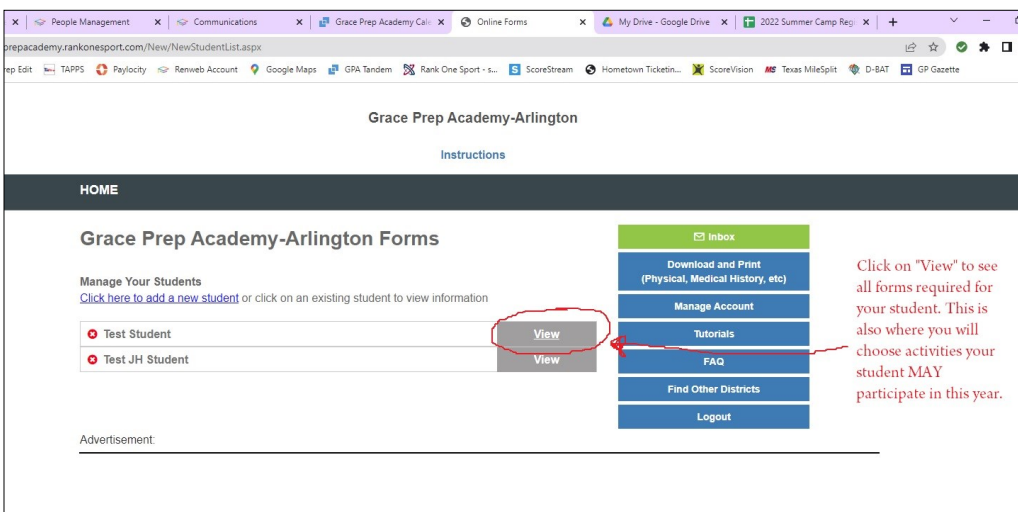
People Management × Communications × Grace Prep Academy Cal × Online Forms × My Drive - Google Drive × 2022 Summer Camp Reg ×

prepacademy.rankonesport.com/New/NewStudentList.aspx

ep Edit TAPPS Paylocity Renweb Account Google Maps GPA Tandem Rank One Sport - s... ScoreStream Hometown Ticketin... ScoreVision Texas MileSplit D-BAT GP Gazette

Grace Prep Academy-Arlington

Instructions

HOME

Grace Prep Academy-Arlington Forms

Manage Your Students
Click here to add a new student or click on an existing student to view information

Test Student View
Test JH Student View

Inbox
Download and Print (Physical, Medical History, etc)
Manage Account
Tutorials
FAQ
Find Other Districts
Logout

Click on "View" to see all forms required for your student. This is also where you will choose activities your student MAY participate in this year.

Advertisement: